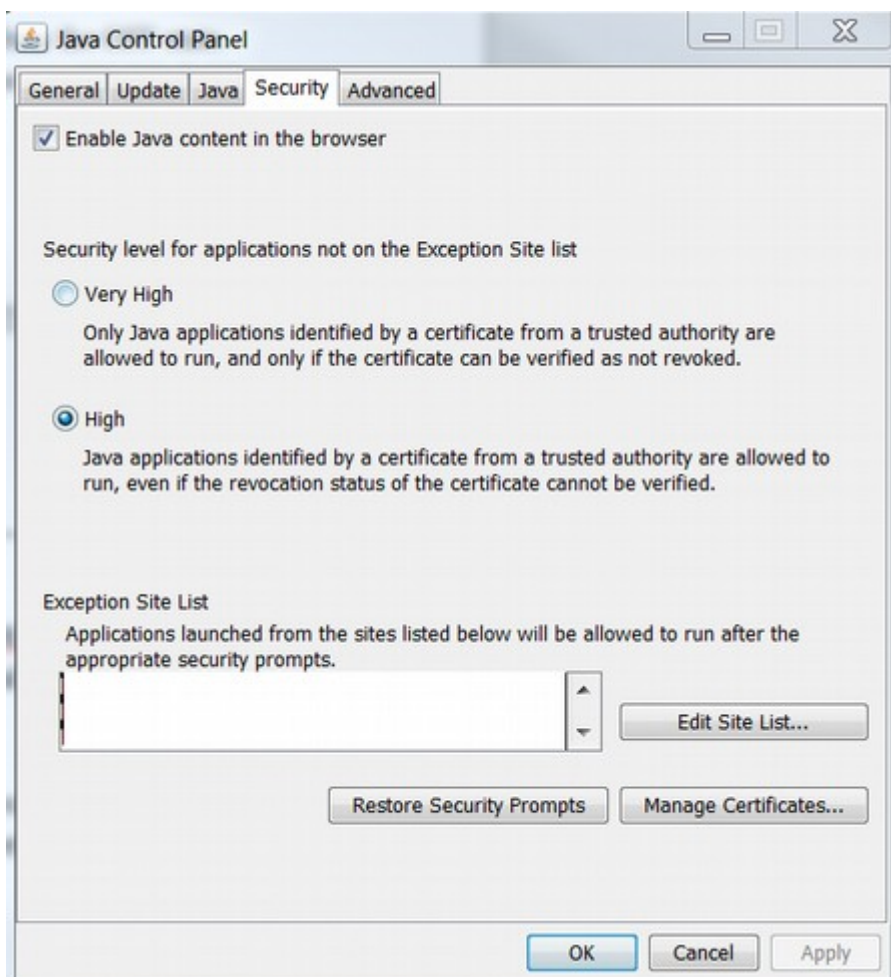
Java Control Panel

General | Update | Java | Security | Advanced

Enable Java content in the browser

Security level for applications not on the Exception Site list

Very High

Only Java applications identified by a certificate from a trusted authority are allowed to run, and only if the certificate can be verified as not revoked.

High

Java applications identified by a certificate from a trusted authority are allowed to run, even if the revocation status of the certificate cannot be verified.

Exception Site List

Applications launched from the sites listed below will be allowed to run after the appropriate security prompts.

Edit Site List...

Restore Security Prompts

Manage Certificates...

OK

Cancel

Apply